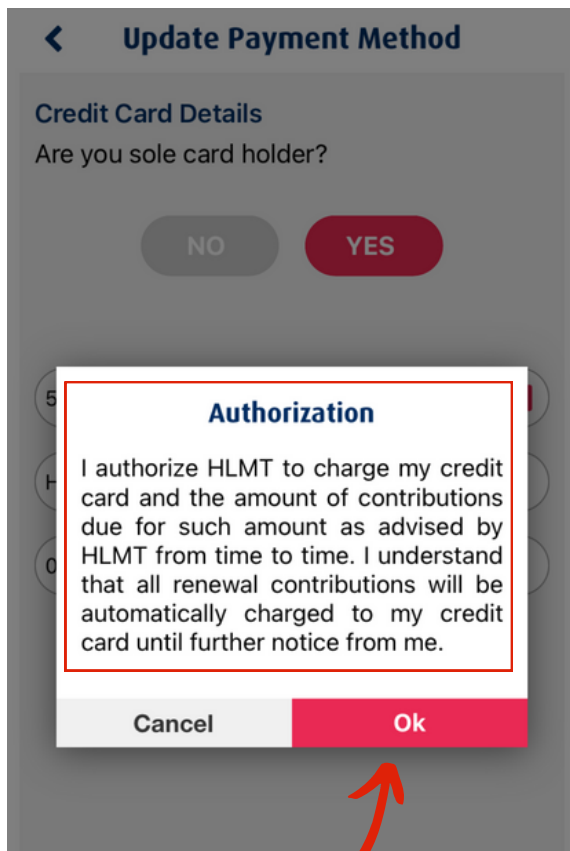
Update Payment Method

Credit Card Details

Are you sole card holder?

NO YES

5

H

0

Authorization

I authorize HLMT to charge my credit card and the amount of contributions due for such amount as advised by HLMT from time to time. I understand that all renewal contributions will be automatically charged to my credit card until further notice from me.

Cancel Ok